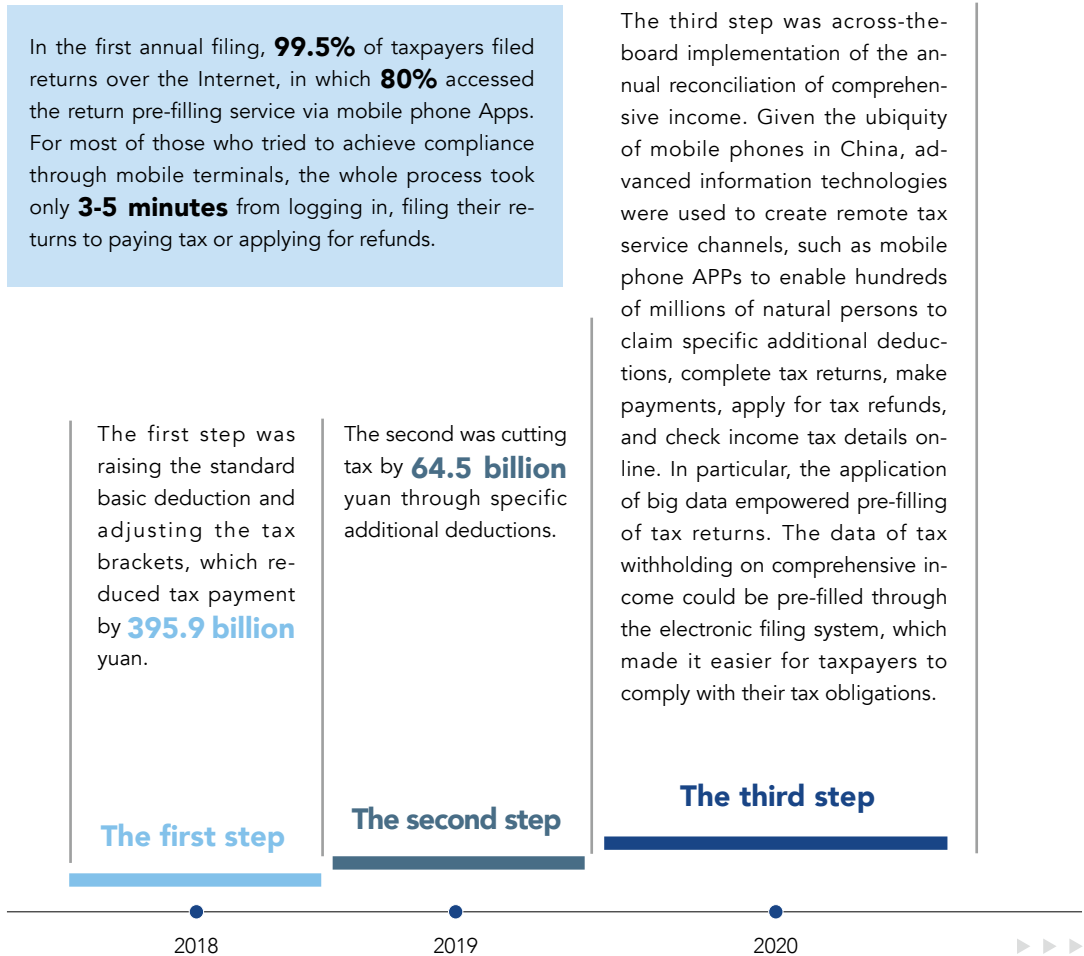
In the first annual filing, **99.5%** of taxpayers filed returns over the Internet, in which **80%** accessed the return pre-filling service via mobile phone Apps. For most of those who tried to achieve compliance through mobile terminals, the whole process took only **3-5 minutes** from logging in, filing their returns to paying tax or applying for refunds.

The third step was across-the-board implementation of the annual reconciliation of comprehensive income. Given the ubiquity of mobile phones in China, advanced information technologies were used to create remote tax service channels, such as mobile phone APPs to enable hundreds of millions of natural persons to claim specific additional deductions, complete tax returns, make payments, apply for tax refunds, and check income tax details online. In particular, the application of big data empowered pre-filling of tax returns. The data of tax withholding on comprehensive income could be pre-filled through the electronic filing system, which made it easier for taxpayers to comply with their tax obligations.

The first step was raising the standard basic deduction and adjusting the tax brackets, which reduced tax payment by **395.9 billion** yuan.

The second was cutting tax by **64.5 billion** yuan through specific additional deductions.

The third step

The second step

The first step

2018

2019

2020